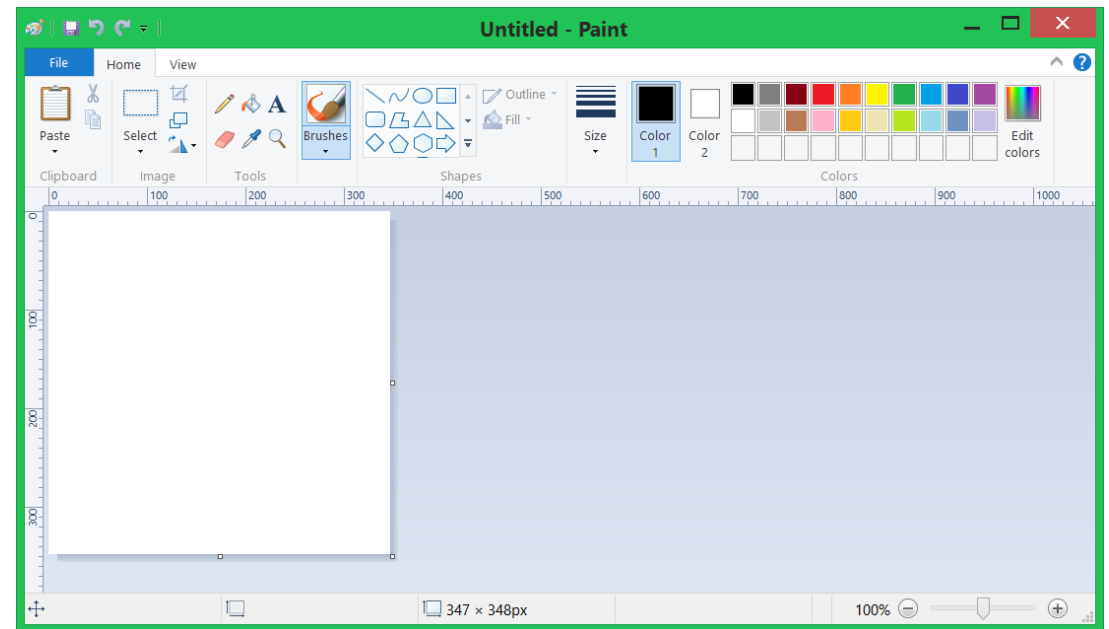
Untitled - Paint

File
Home
View

Paste
Clipboard
Select
Image
Tools
Brushes
Outline
Fill
Shapes
Size
Color 1
Color 2
Edit colors
Colors

0 100 200 300 400 500 600 700 800 900 1000

0
100
200
300

347 × 348px
100%